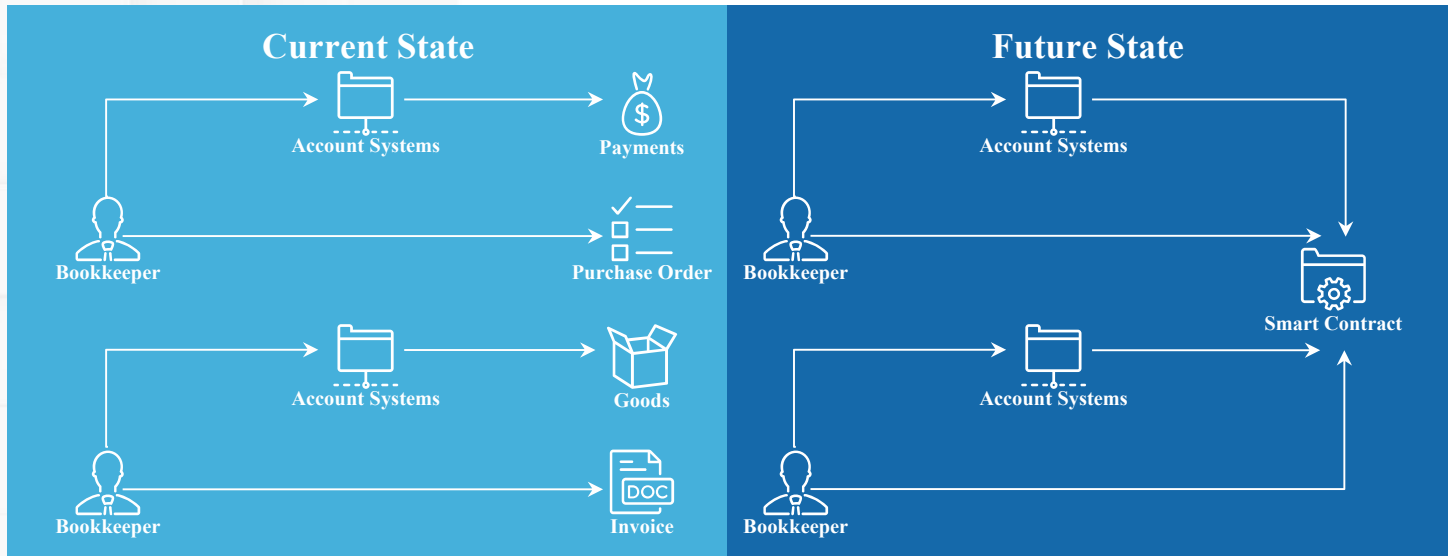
Current State

Account Systems

Payments

Bookkeeper

Purchase Order

Account Systems

Goods

Bookkeeper

DOC

Invoice

Future State

Account Systems

Bookkeeper

Smart Contract

Account Systems

Bookkeeper